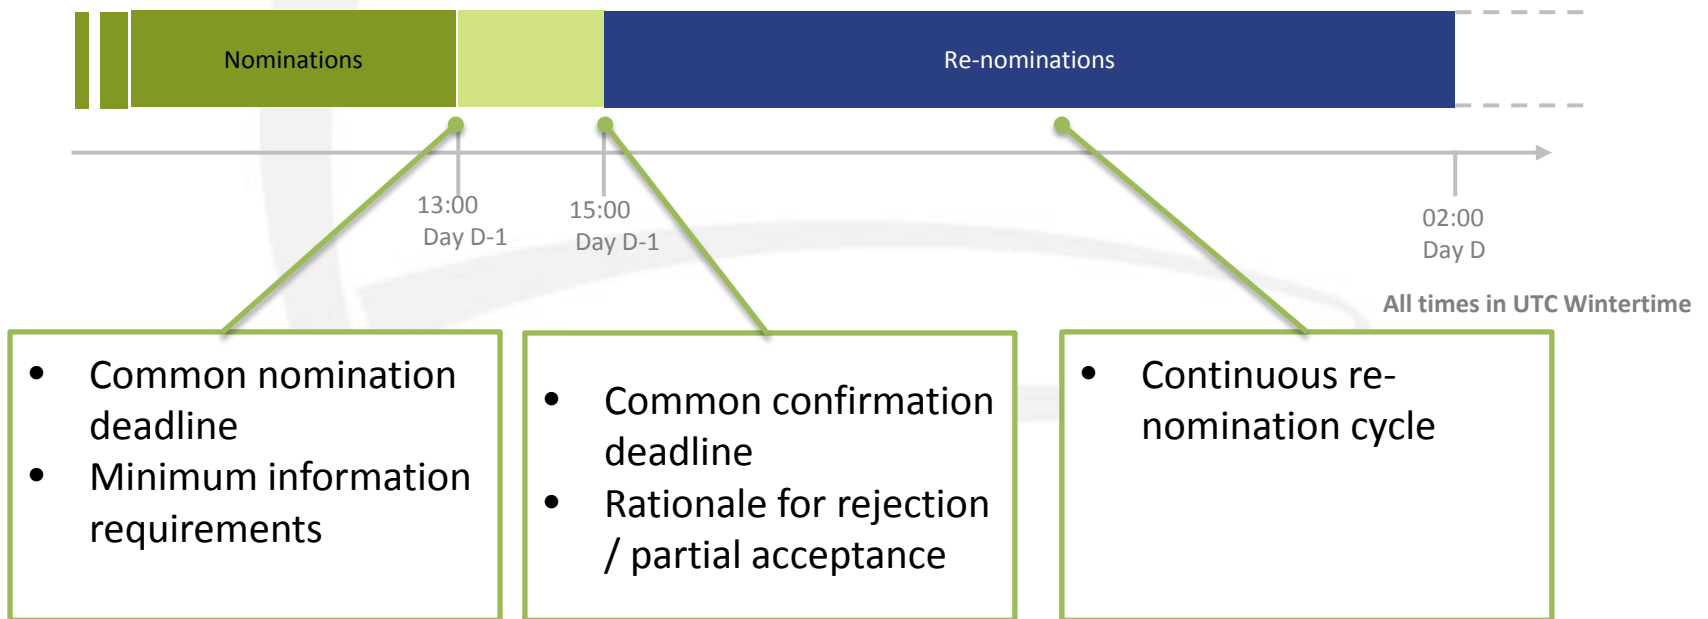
Nominations

Re-nominations

13:00
Day D-1

15:00
Day D-1

02:00
Day D

All times in UTC Wintertime

- Common nomination deadline
- Minimum information requirements

- Common confirmation deadline
- Rationale for rejection / partial acceptance

- Continuous re-nomination cycle